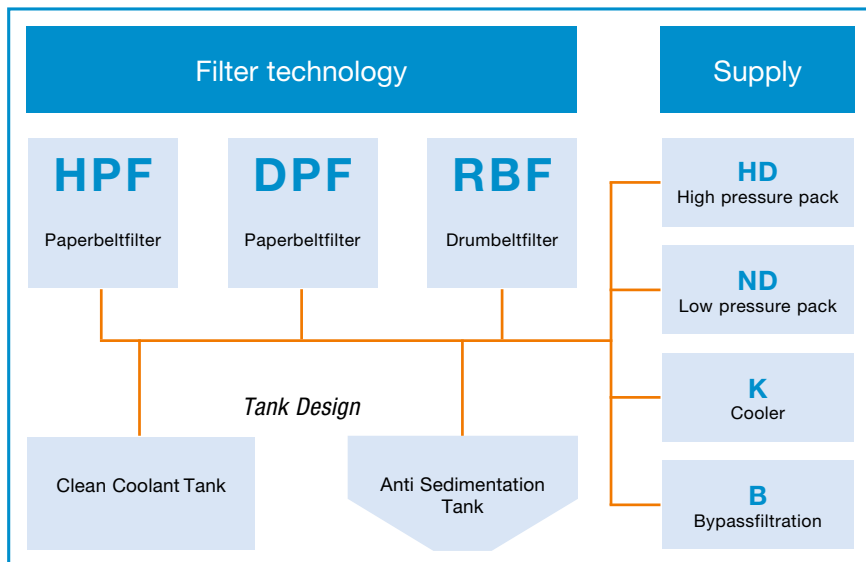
Filter technology

Supply

HPF
Paperbeltfilter

DPF
Paperbeltfilter

RBF
Drumbeltfilter

HD
High pressure pack

ND
Low pressure pack

K
Cooler

B
Bypassfiltration

Tank Design

Clean Coolant Tank

Anti Sedimentation Tank